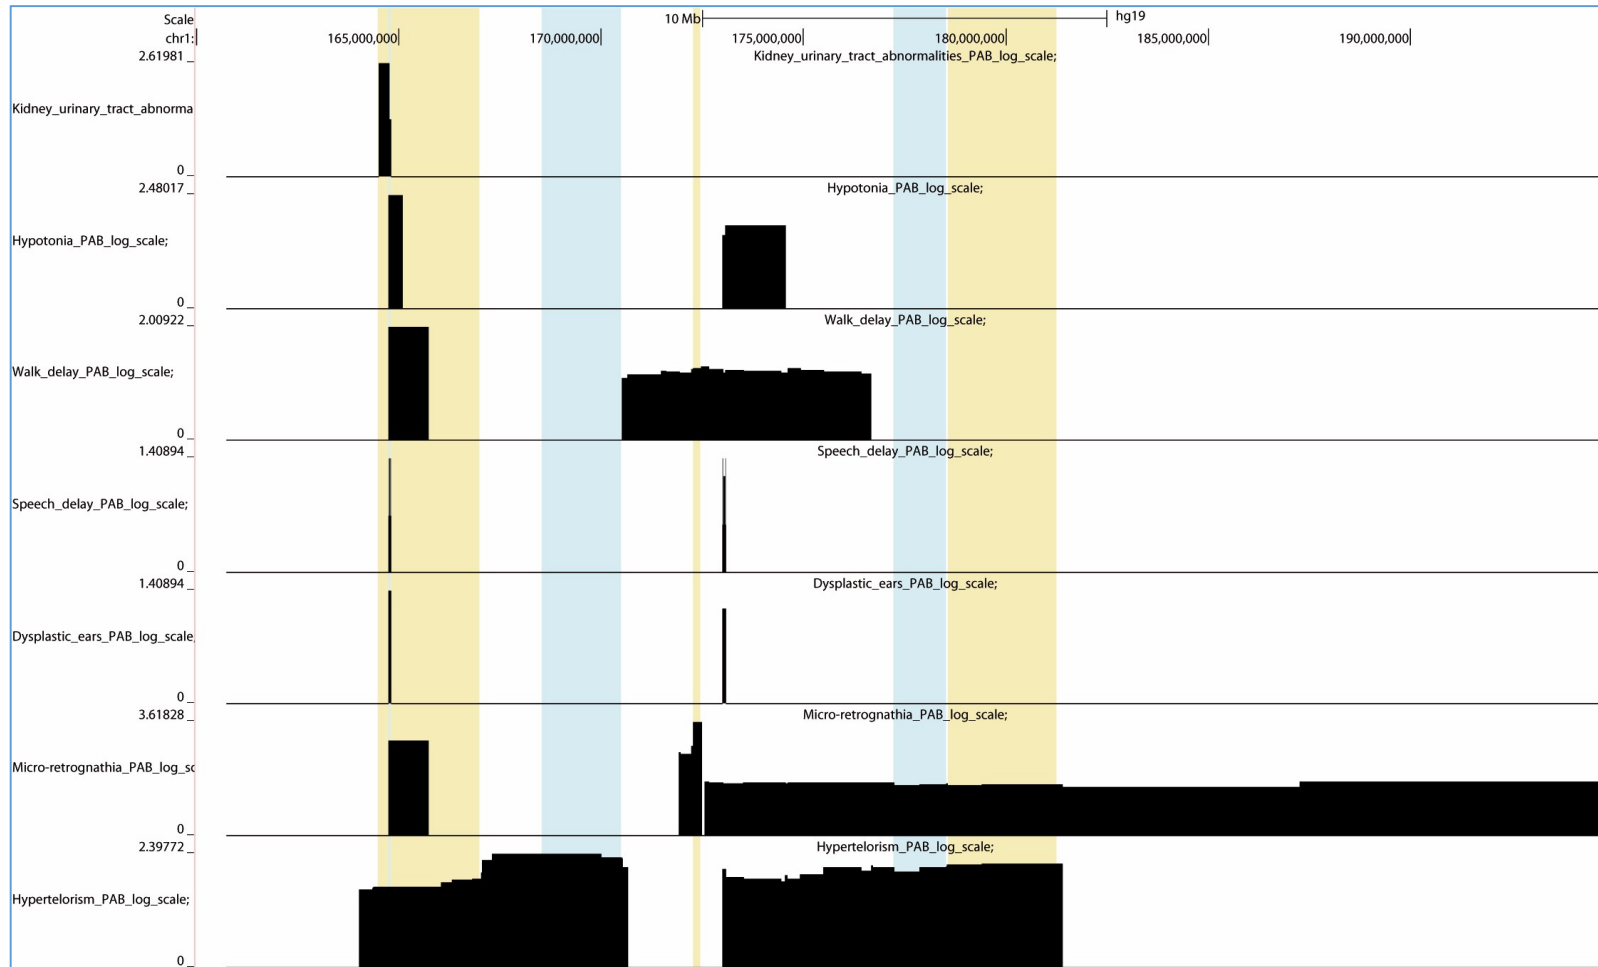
Scale
chr1:
10 Mb
hg19
165,000,000
170,000,000
175,000,000
180,000,000
185,000,000
190,000,000

2.61981
Kidney_urinary_tract_abnormalities_PAB_log_scale;
Kidney_urinary_tract_abnorma
0

2.48017
Hypotonia_PAB_log_scale;
Hypotonia_PAB_log_scale;
0

2.00922
Walk_delay_PAB_log_scale;
Walk_delay_PAB_log_scale;
0

1.40894
Speech_delay_PAB_log_scale;
Speech_delay_PAB_log_scale;
0

1.40894
Dysplastic_ears_PAB_log_scale;
Dysplastic_ears_PAB_log_scale
0

3.61828
Micro-retrognathia_PAB_log_scale;
Micro-retrognathia_PAB_log_sc
0

2.39772
Hypertelorism_PAB_log_scale;
Hypertelorism_PAB_log_scale;
0